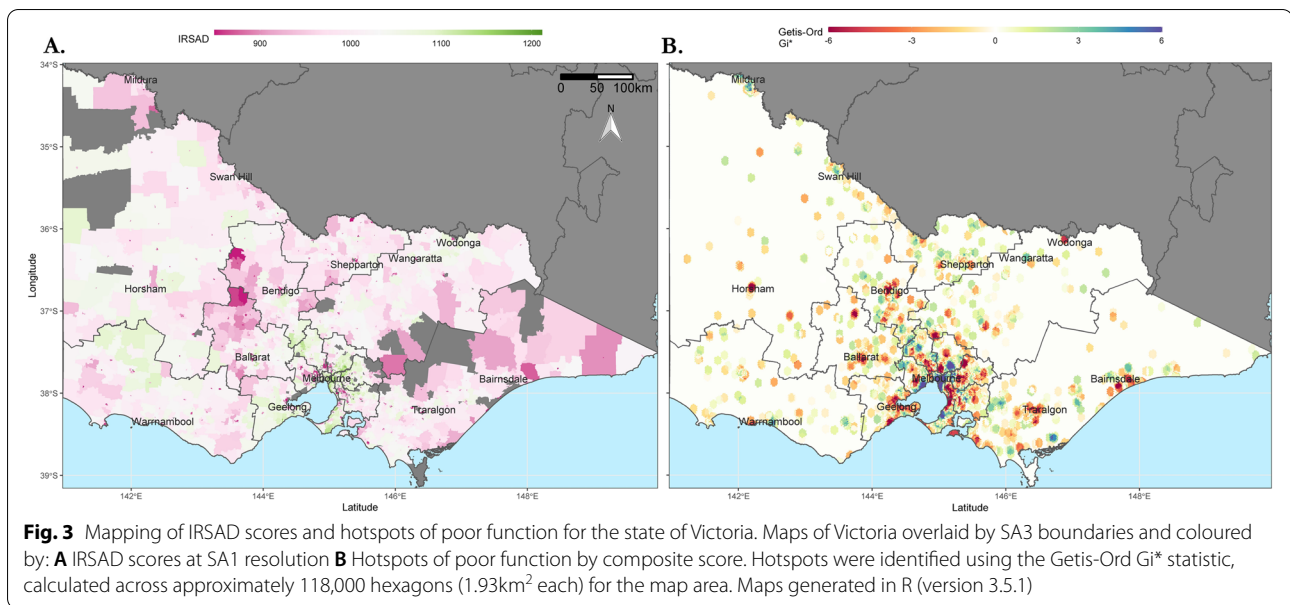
A.

IRSAD 900 1000 1100 1200

0 50 100km

N

34°S

35°S

36°S

37°S

38°S

39°S

Longitude

Mildura

Swan Hill

Wodonga

Shepparton

Wangaratta

Horsham

Bendigo

Ballarat

Melbourne

Bairnsdale

Geelong

Traralgon

Warrnambool

142°E 144°E 146°E 148°E

Latitude

B.

Getis-Ord Gi* -6 -3 0 3 6

Mildura

Swan Hill

Wodonga

Shepparton

Wangaratta

Horsham

Bendigo

Ballarat

Melbourne

Bairnsdale

Geelong

Traralgon

Warrnambool

142°E 144°E 146°E 148°E

Latitude

**Fig. 3** Mapping of IRSAD scores and hotspots of poor function for the state of Victoria. Maps of Victoria overlaid by SA3 boundaries and coloured by: **A** IRSAD scores at SA1 resolution **B** Hotspots of poor function by composite score. Hotspots were identified using the Getis-Ord Gi* statistic, calculated across approximately 118,000 hexagons (1.93km$^2$ each) for the map area. Maps generated in R (version 3.5.1)